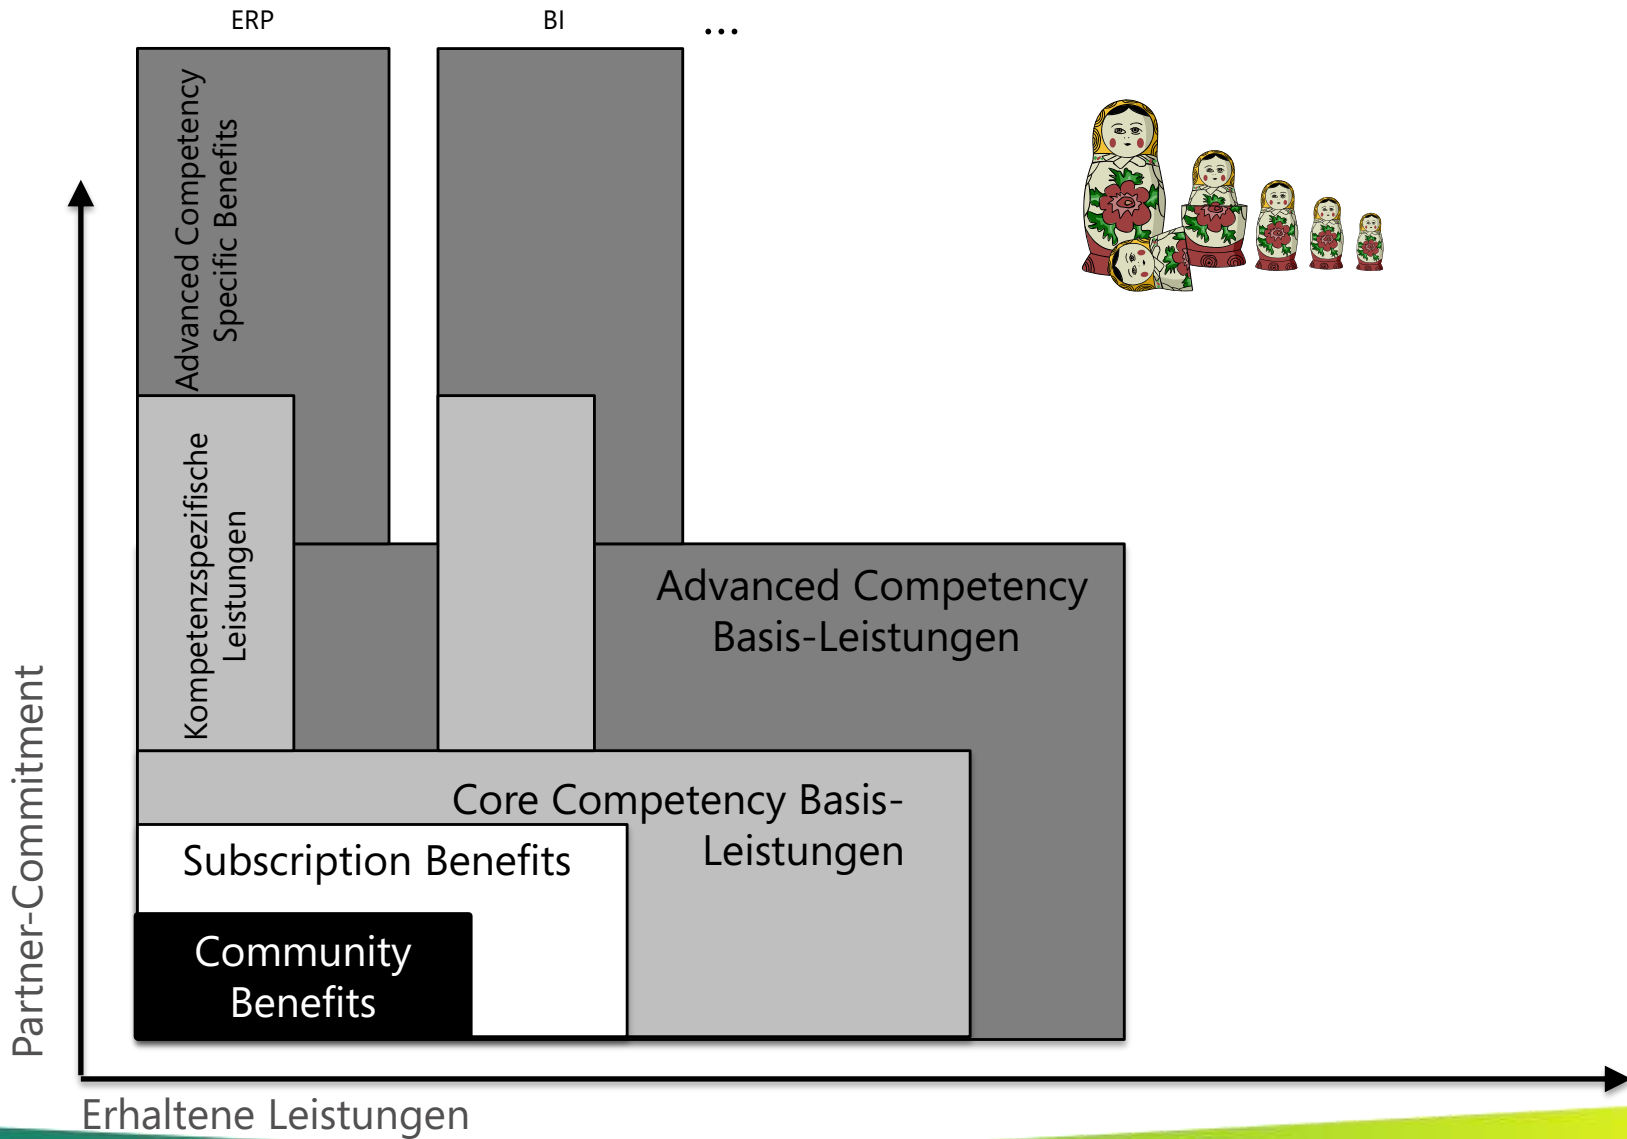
ERP

BI

...

Advanced Competency Specific Benefits

Kompetenzspezifische Leistungen

Advanced Competency Basis-Leistungen

Core Competency Basis-Leistungen

Subscription Benefits

Community Benefits

Partner-Commitment

Erhaltene Leistungen